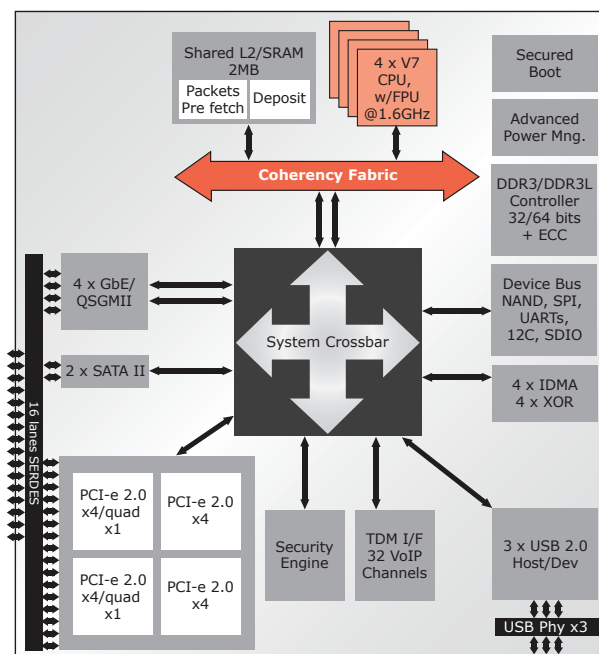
Shared L2/SRAM 2MB

Packets Pre fetch

Deposit

4 x V7 CPU, w/FPU @1.6GHz

Secured Boot

Advanced Power Mng.

Coherency Fabric

DDR3/DDR3L Controller 32/64 bits + ECC

4 x GbE/ QSGMII

System Crossbar

Device Bus NAND, SPI, UARTs, 12C, SDIO

2 x SATA II

4 x IDMA 4 x XOR

16 lanes SERDES

PCI-e 2.0 x4/quad x1

PCI-e 2.0 x4

PCI-e 2.0 x4/quad x1

PCI-e 2.0 x4

Security Engine

TDM I/F 32 VoIP Channels

3 x USB 2.0 Host/Dev

USB Phy x3